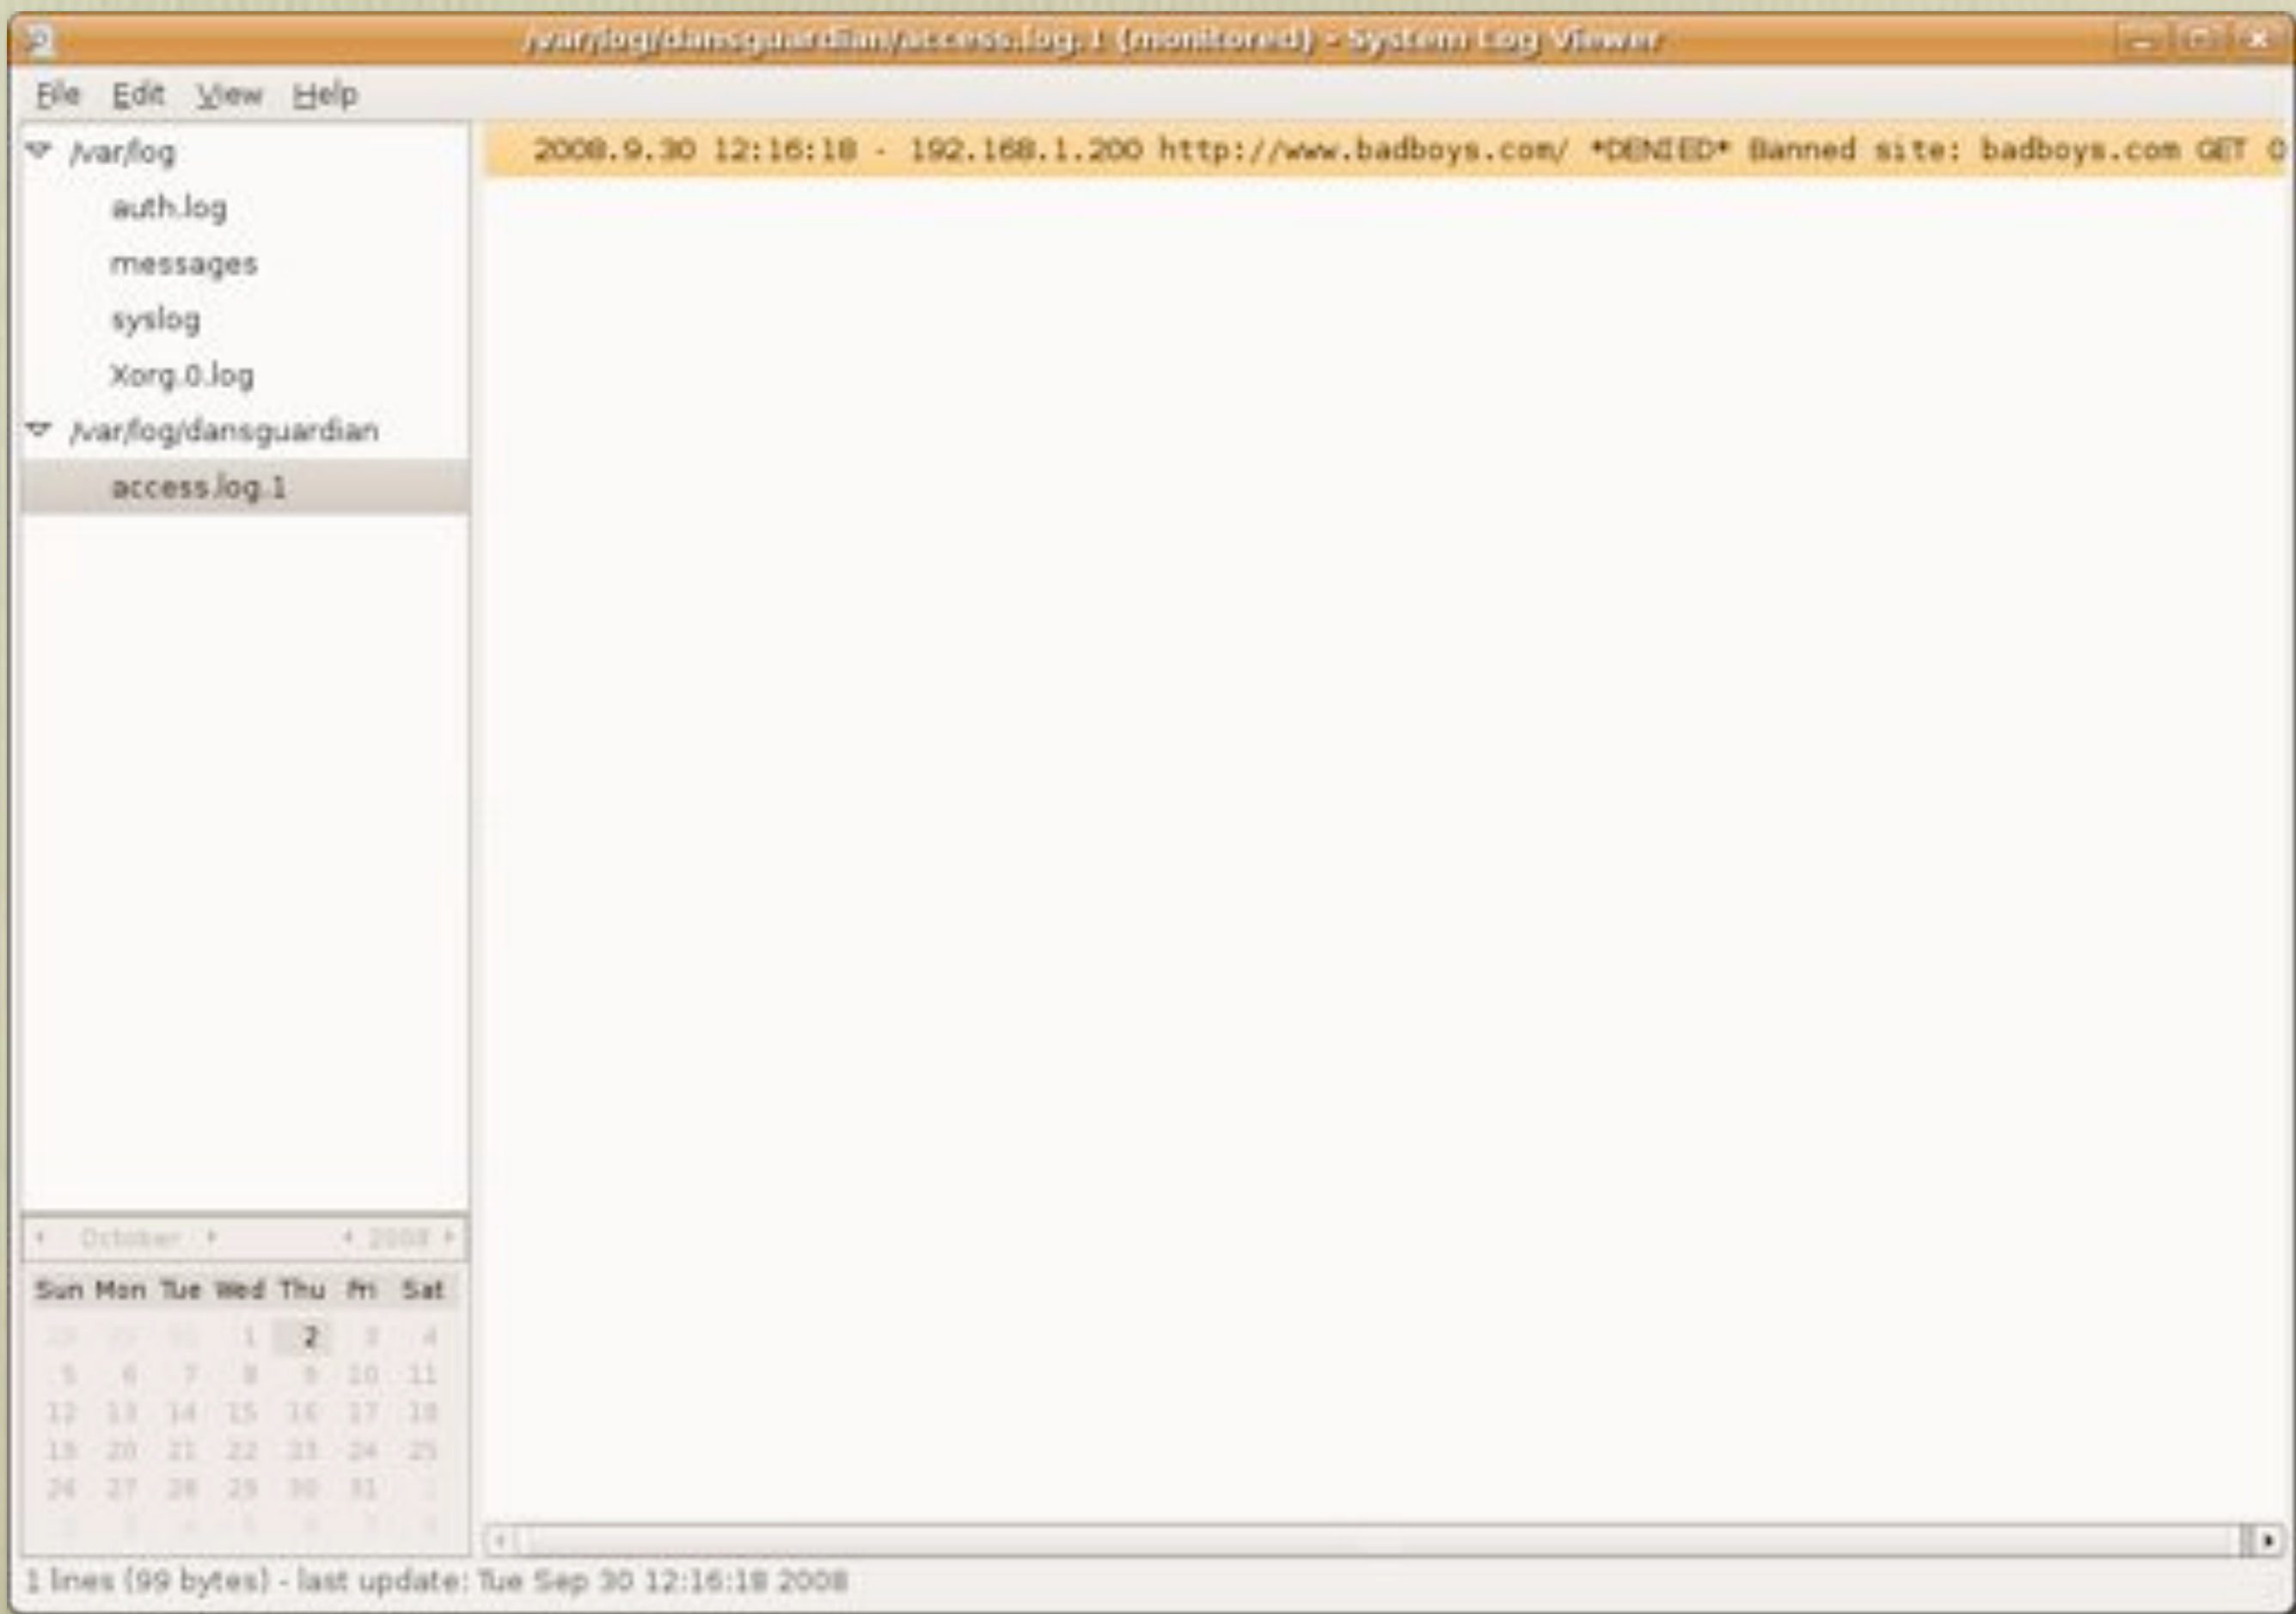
/var/log/dansguardian/access.log.1 (monitored) - System Log Viewer

File Edit View Help

/var/log
auth.log
messages
syslog
Xorg.0.log
/var/log/dansguardian
access.log.1

2008.9.30 12:16:18 - 192.168.1.200 http://www.badboys.com/ *DENIED* Banned site: badboys.com GET 0

October 2008

| Sun | Mon | Tue | Wed | Thu | Fri | Sat |
|---|---|---|---|---|---|---|
| 28 | 29 | 30 | 1 | 2 | 3 | 4 |
| 5 | 6 | 7 | 8 | 9 | 10 | 11 |
| 12 | 13 | 14 | 15 | 16 | 17 | 18 |
| 19 | 20 | 21 | 22 | 23 | 24 | 25 |
| 26 | 27 | 28 | 29 | 30 | 31 | 1 |
| 2 | 3 | 4 | 5 | 6 | 7 | 8 |

1 lines (99 bytes) - last update: Tue Sep 30 12:16:18 2008